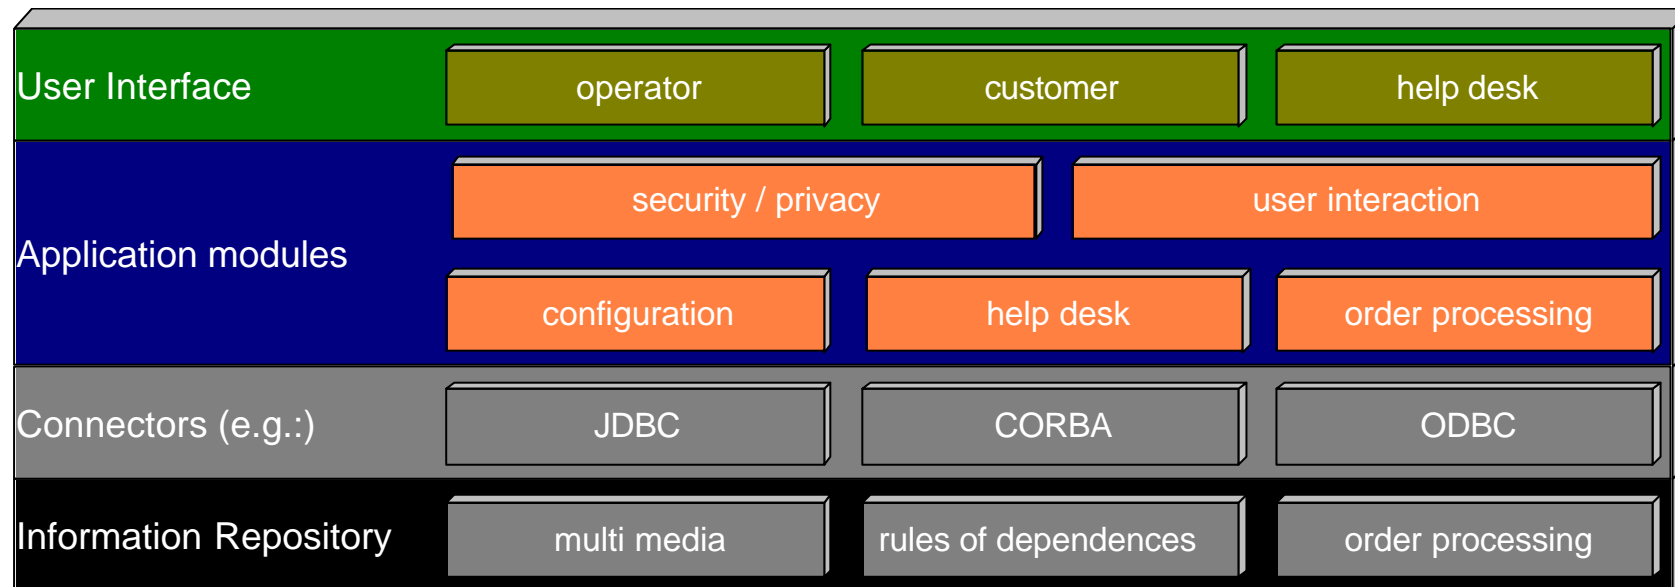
User Interface

operator

customer

help desk

Application modules

security / privacy

user interaction

configuration

help desk

order processing

Connectors (e.g.:)

JDBC

CORBA

ODBC

Information Repository

multi media

rules of dependences

order processing